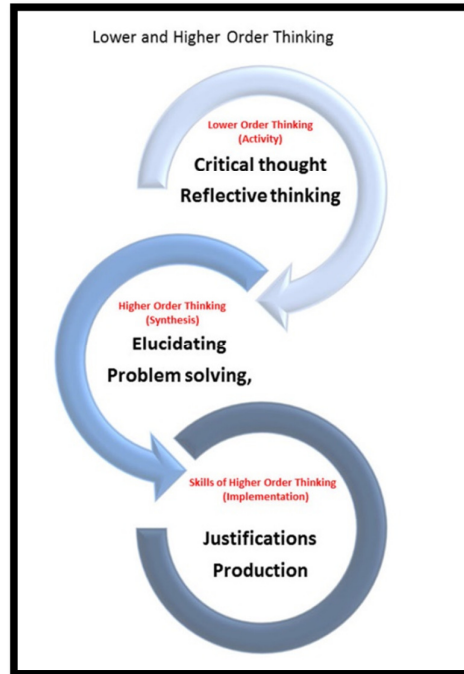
Lower and Higher Order Thinking

Lower Order Thinking (Activity)

Critical thought

Reflective thinking

Higher Order Thinking (Synthesis)

Elucidating

Problem solving,

Skills of Higher Order Thinking (Implementation)

Justifications

Production